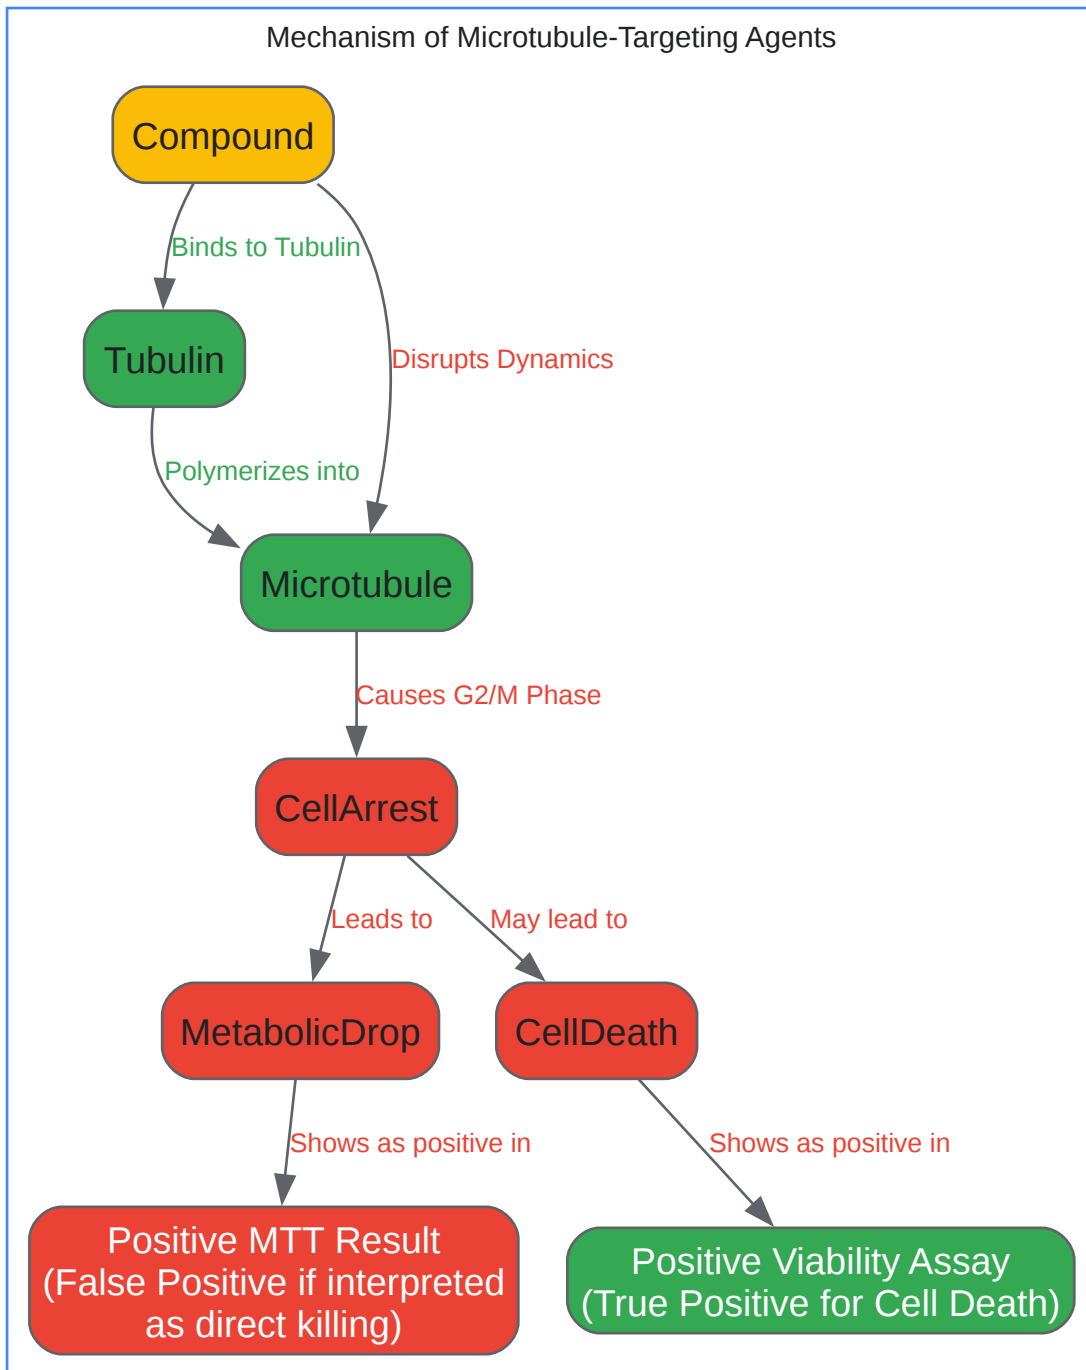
Mechanism of Microtubule-Targeting Agents

Compound

Binds to Tubulin

Disrupts Dynamics

Tubulin

Polymerizes into

Microtubule

Causes G2/M Phase

CellArrest

Leads to

May lead to

MetabolicDrop

CellDeath

Shows as positive in

Shows as positive in

Positive MTT Result (False Positive if interpreted as direct killing)

Positive Viability Assay (True Positive for Cell Death)